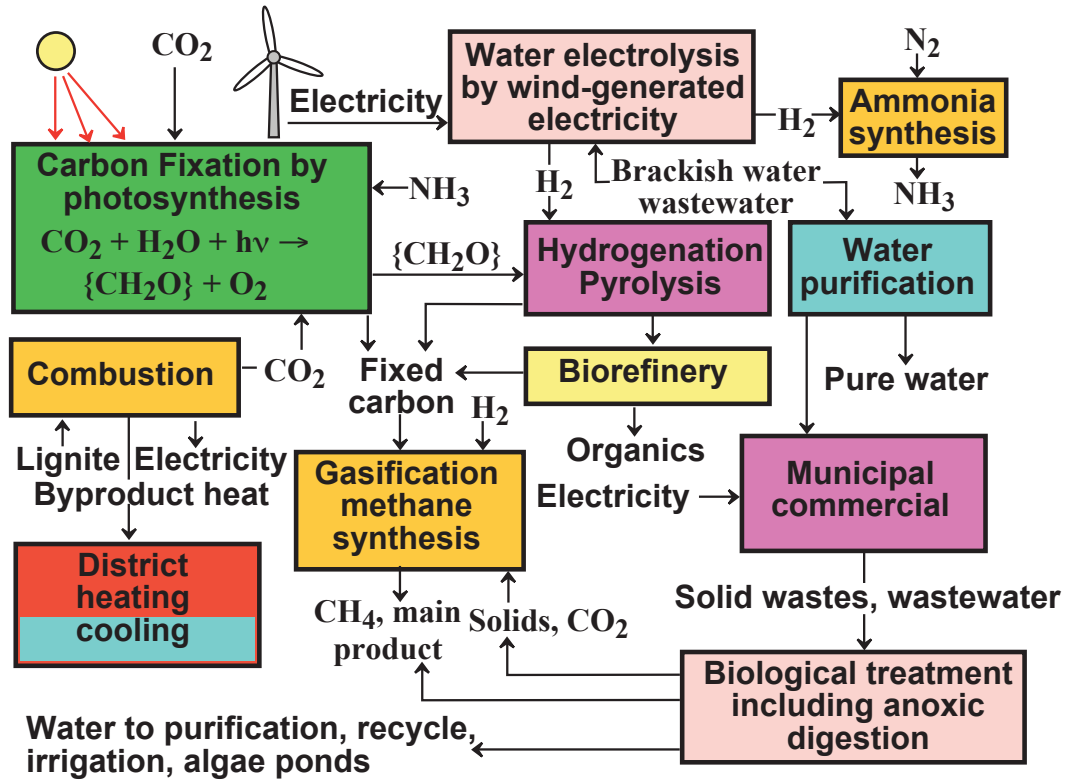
$CO_2$

Electricity

Water electrolysis by wind-generated electricity

$N_2$

$H_2$

Ammonia synthesis

Carbon Fixation by photosynthesis

$CO_2 + H_2O + h\nu \rightarrow$ $\{CH_2O\} + O_2$

$NH_3$

$H_2$

Brackish water wastewater

$NH_3$

$\{CH_2O\}$

Hydrogenation Pyrolysis

Water purification

Combustion

$CO_2$

Fixed carbon

Biorefinery

Pure water

$H_2$

Lignite

Electricity

Byproduct heat

Organics

Gasification methane synthesis

Electricity

Municipal commercial

District heating cooling

$CH_4$, main product

Solids, $CO_2$

Solid wastes, wastewater

Biological treatment including anoxic digestion

Water to purification, recycle, irrigation, algae ponds